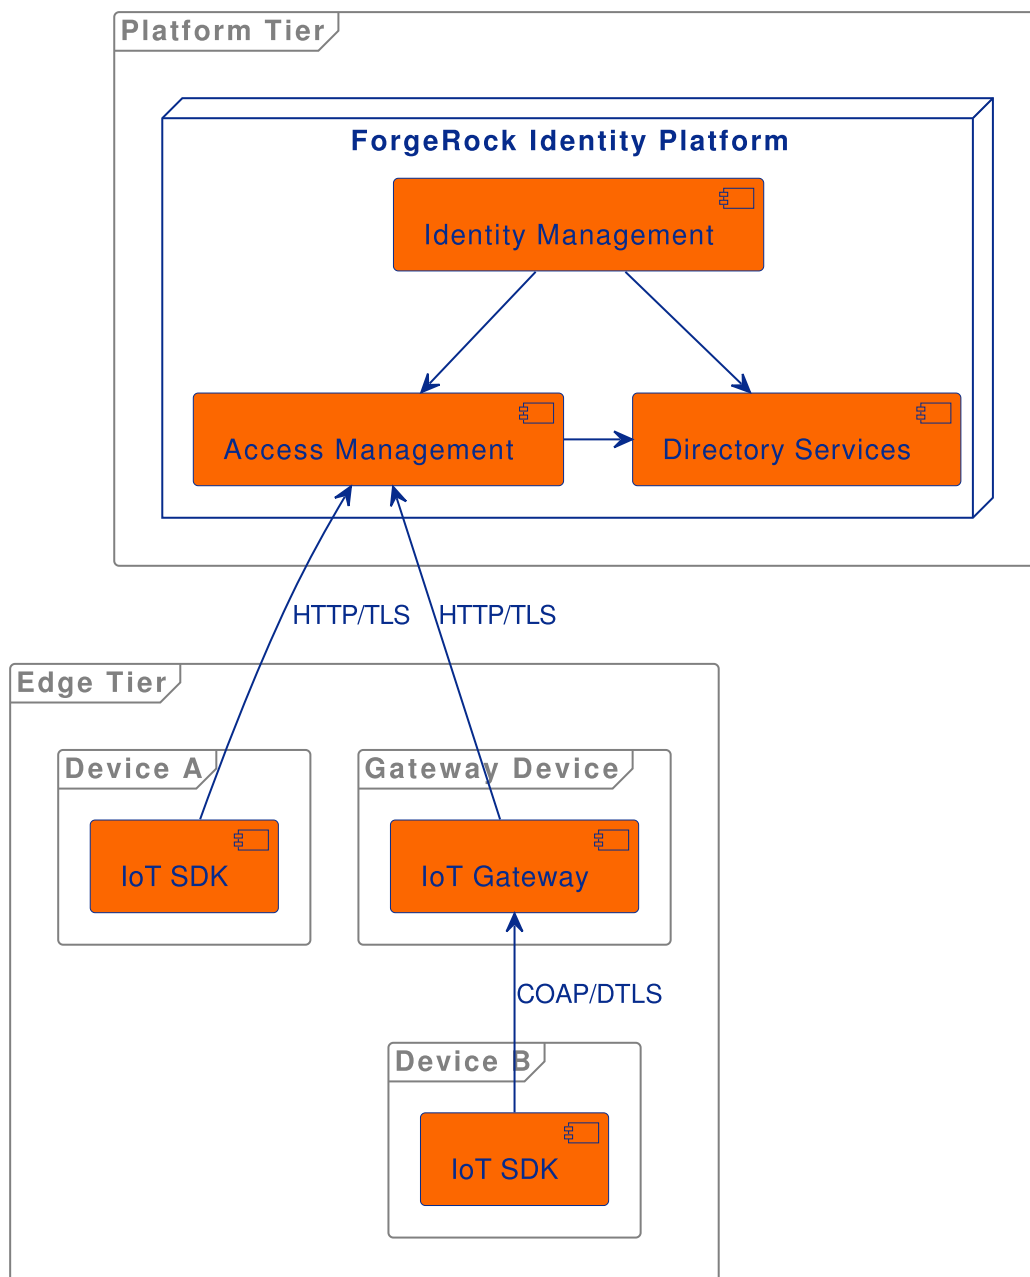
Platform Tier

ForgeRock Identity Platform

Identity Management

Access Management

Directory Services

HTTP/TLS

HTTP/TLS

Edge Tier

Device A

IoT SDK

Gateway Device

IoT Gateway

COAP/DTLS

Device B

IoT SDK